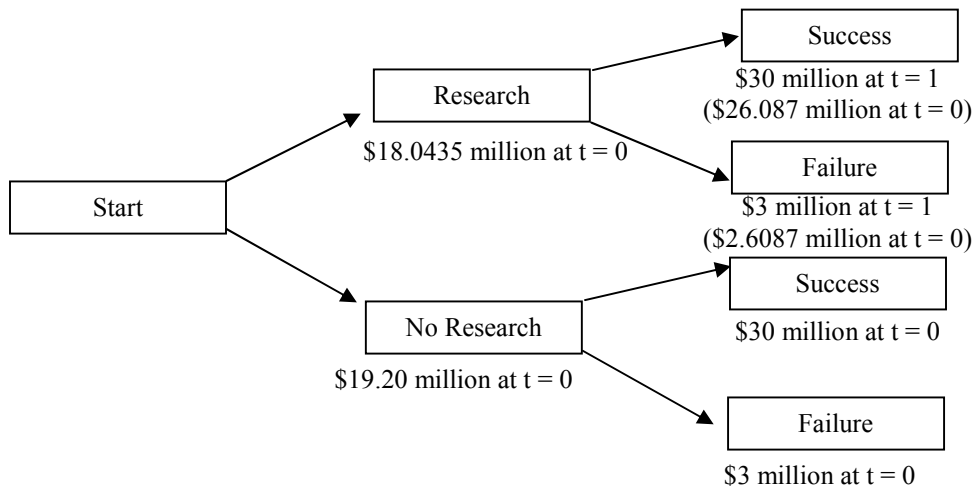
Start

Research
\$18.0435 million at t = 0

Success
\$30 million at t = 1
(\$26.087 million at t = 0)

Failure
\$3 million at t = 1
(\$2.6087 million at t = 0)

No Research
\$19.20 million at t = 0

Success
\$30 million at t = 0

Failure
\$3 million at t = 0